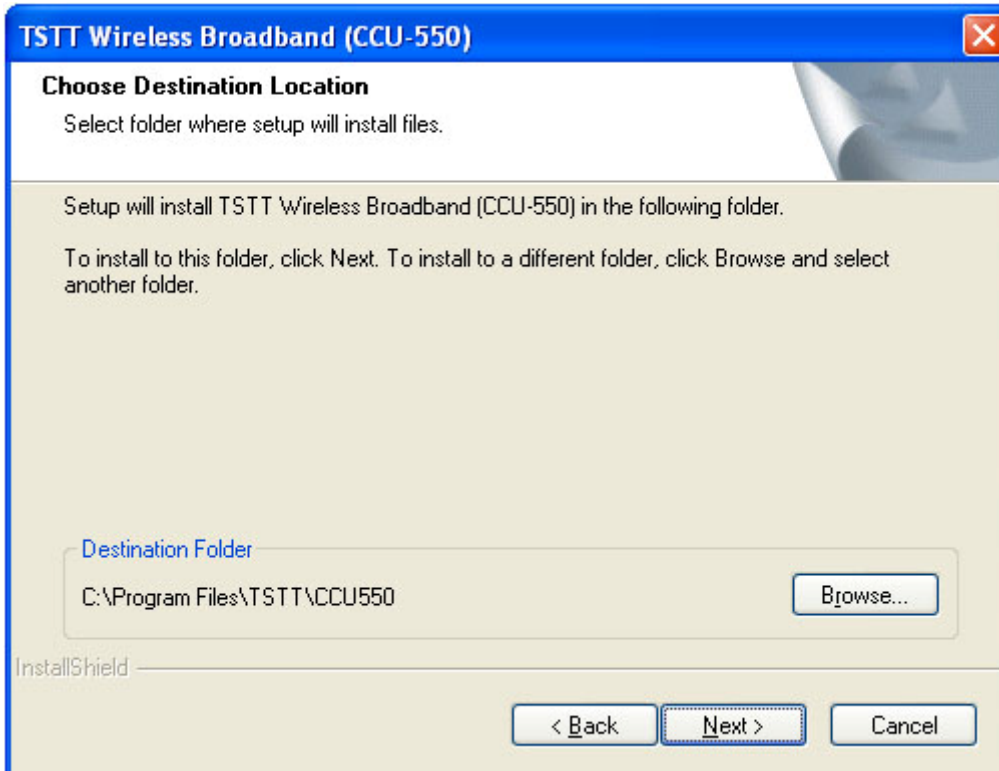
TSTT Wireless Broadband (CCU-550)

Choose Destination Location

Select folder where setup will install files.

Setup will install TSTT Wireless Broadband (CCU-550) in the following folder.

To install to this folder, click Next. To install to a different folder, click Browse and select another folder.

Destination Folder

C:\Program Files\TSTT\CCU550

Browse...

InstallShield

< Back

Next >

Cancel